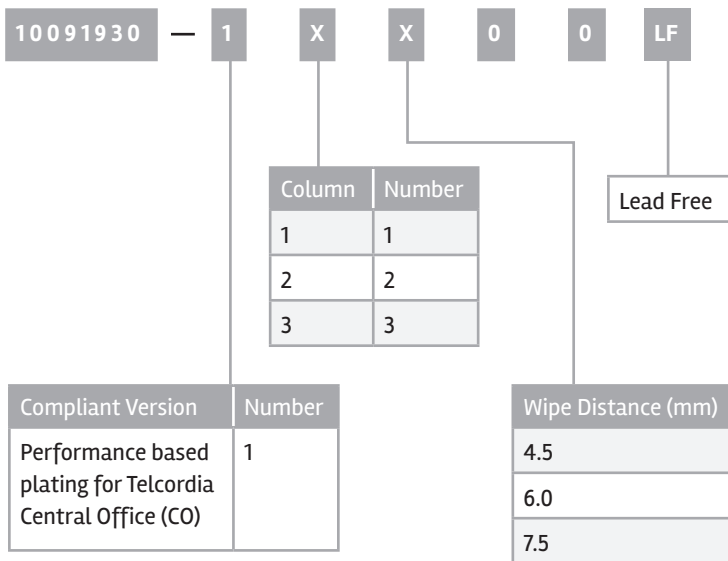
10091930 — 1 X X 0 0 LF

| Column | Number |
|---|---|
| 1 | 1 |
| 2 | 2 |
| 3 | 3 |

Lead Free

| Compliant Version | Number |
|---|---|
| Performance based plating for Telcordia Central Office (CO) | 1 |

| Wipe Distance (mm) |
|---|
| 4.5 |
| 6.0 |
| 7.5 |